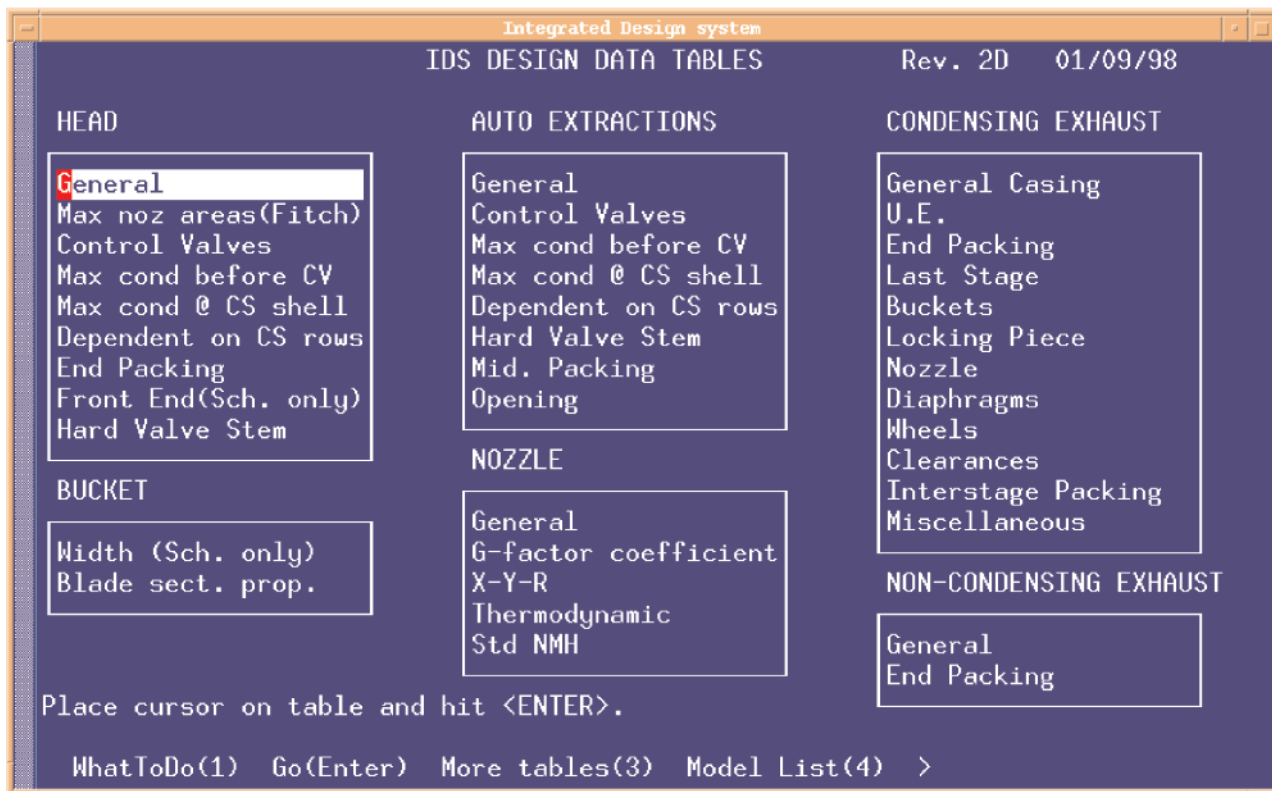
Integrated Design system

IDS DESIGN DATA TABLES Rev. 2D 01/09/98

HEAD

General
Max noz areas(Fitch)
Control Valves
Max cond before CV
Max cond @ CS shell
Dependent on CS rows
End Packing
Front End(Sch. only)
Hard Valve Stem

BUCKET

Width (Sch. only)
Blade sect. prop.

AUTO EXTRACTIONS

General
Control Valves
Max cond before CV
Max cond @ CS shell
Dependent on CS rows
Hard Valve Stem
Mid. Packing
Opening

NOZZLE

General
G-factor coefficient
X-Y-R
Thermodynamic
Std NMH

CONDENSING EXHAUST

General Casing
U.E.
End Packing
Last Stage
Buckets
Locking Piece
Nozzle
Diaphragms
Wheels
Clearances
Interstage Packing
Miscellaneous

NON-CONDENSING EXHAUST

General
End Packing

Place cursor on table and hit <ENTER>.

WhatToDo(1) Go(Enter) More tables(3) Model List(4) >